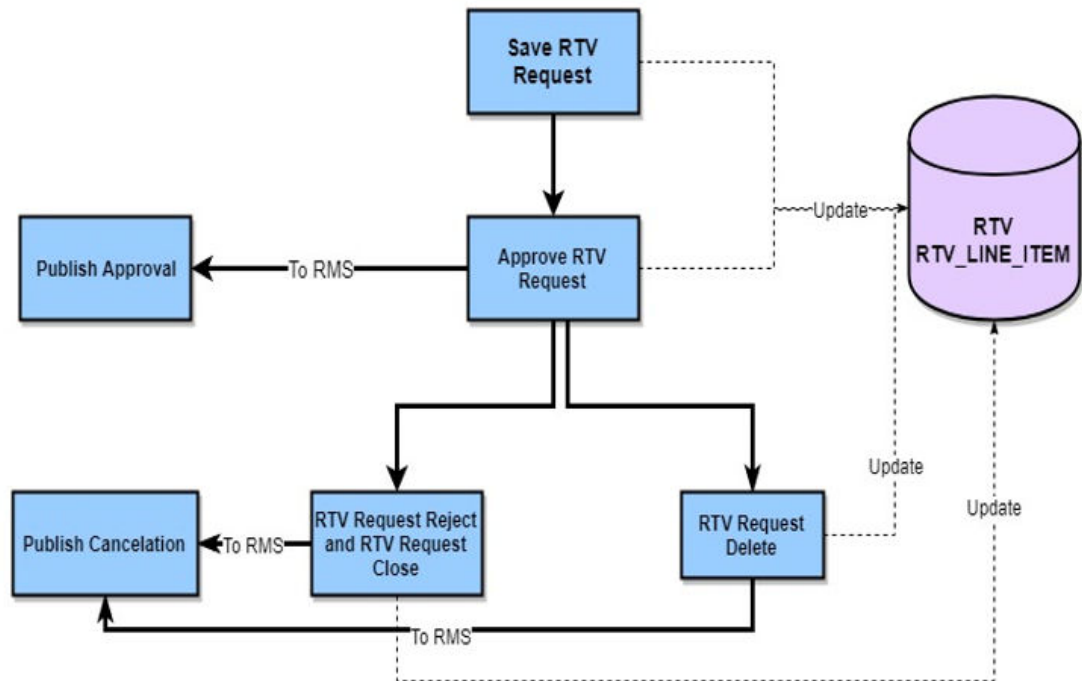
Save RTV Request

Update

RTV
RTV_LINE_ITEM

Publish Approval

To RMS

Approve RTV Request

Update

Update

Publish Cancelation

To RMS

RTV Request Reject and RTV Request Close

RTV Request Delete

To RMS